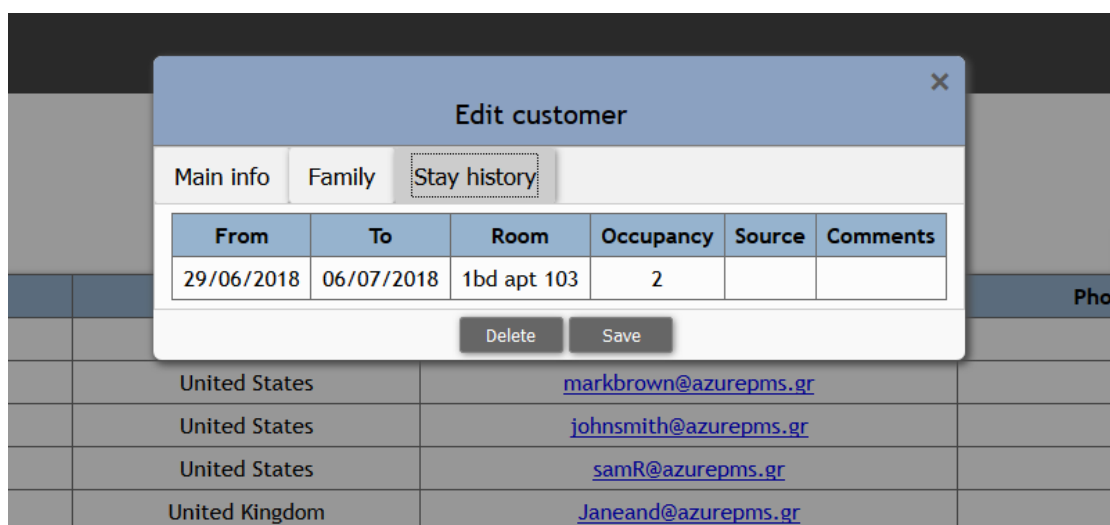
×

Edit customer

Main info Family Stay history

| From | To | Room | Occupancy | Source | Comments |
|---|---|---|---|---|---|
| 29/06/2018 | 06/07/2018 | 1bd apt 103 | 2 | | |

Delete Save

Pho

| United States | markbrown@azurepms.gr |
|---|---|
| United States | johnsmith@azurepms.gr |
| United States | samR@azurepms.gr |
| United Kingdom | Janeand@azurepms.gr |